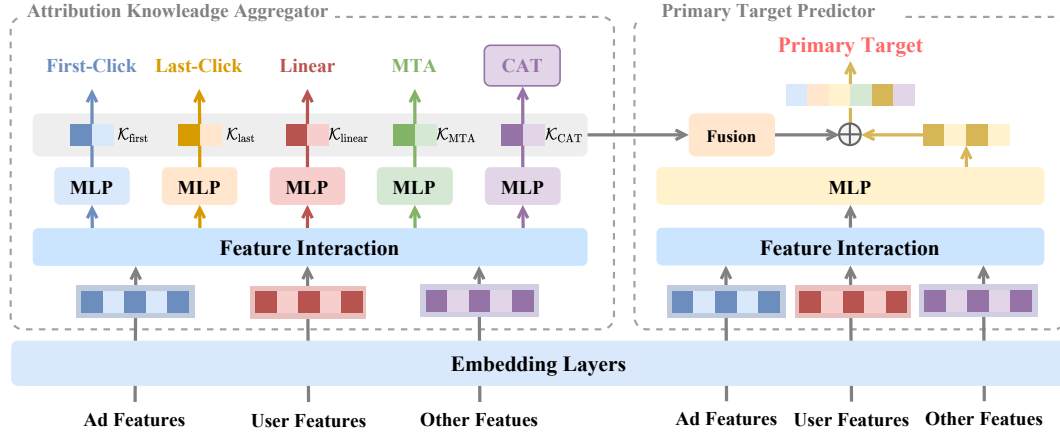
Attribution Knowledge Aggregator

First-Click Last-Click Linear MTA CAT

$\mathcal{K}_{\text{first}}$ $\mathcal{K}_{\text{last}}$ $\mathcal{K}_{\text{linear}}$ $\mathcal{K}_{\text{MTA}}$ $\mathcal{K}_{\text{CAT}}$

MLP MLP MLP MLP MLP

Feature Interaction

Primary Target Predictor

Primary Target

Fusion

$\oplus$

MLP

Feature Interaction

Embedding Layers

Ad Features User Features Other Featues

Ad Features User Features Other Featues